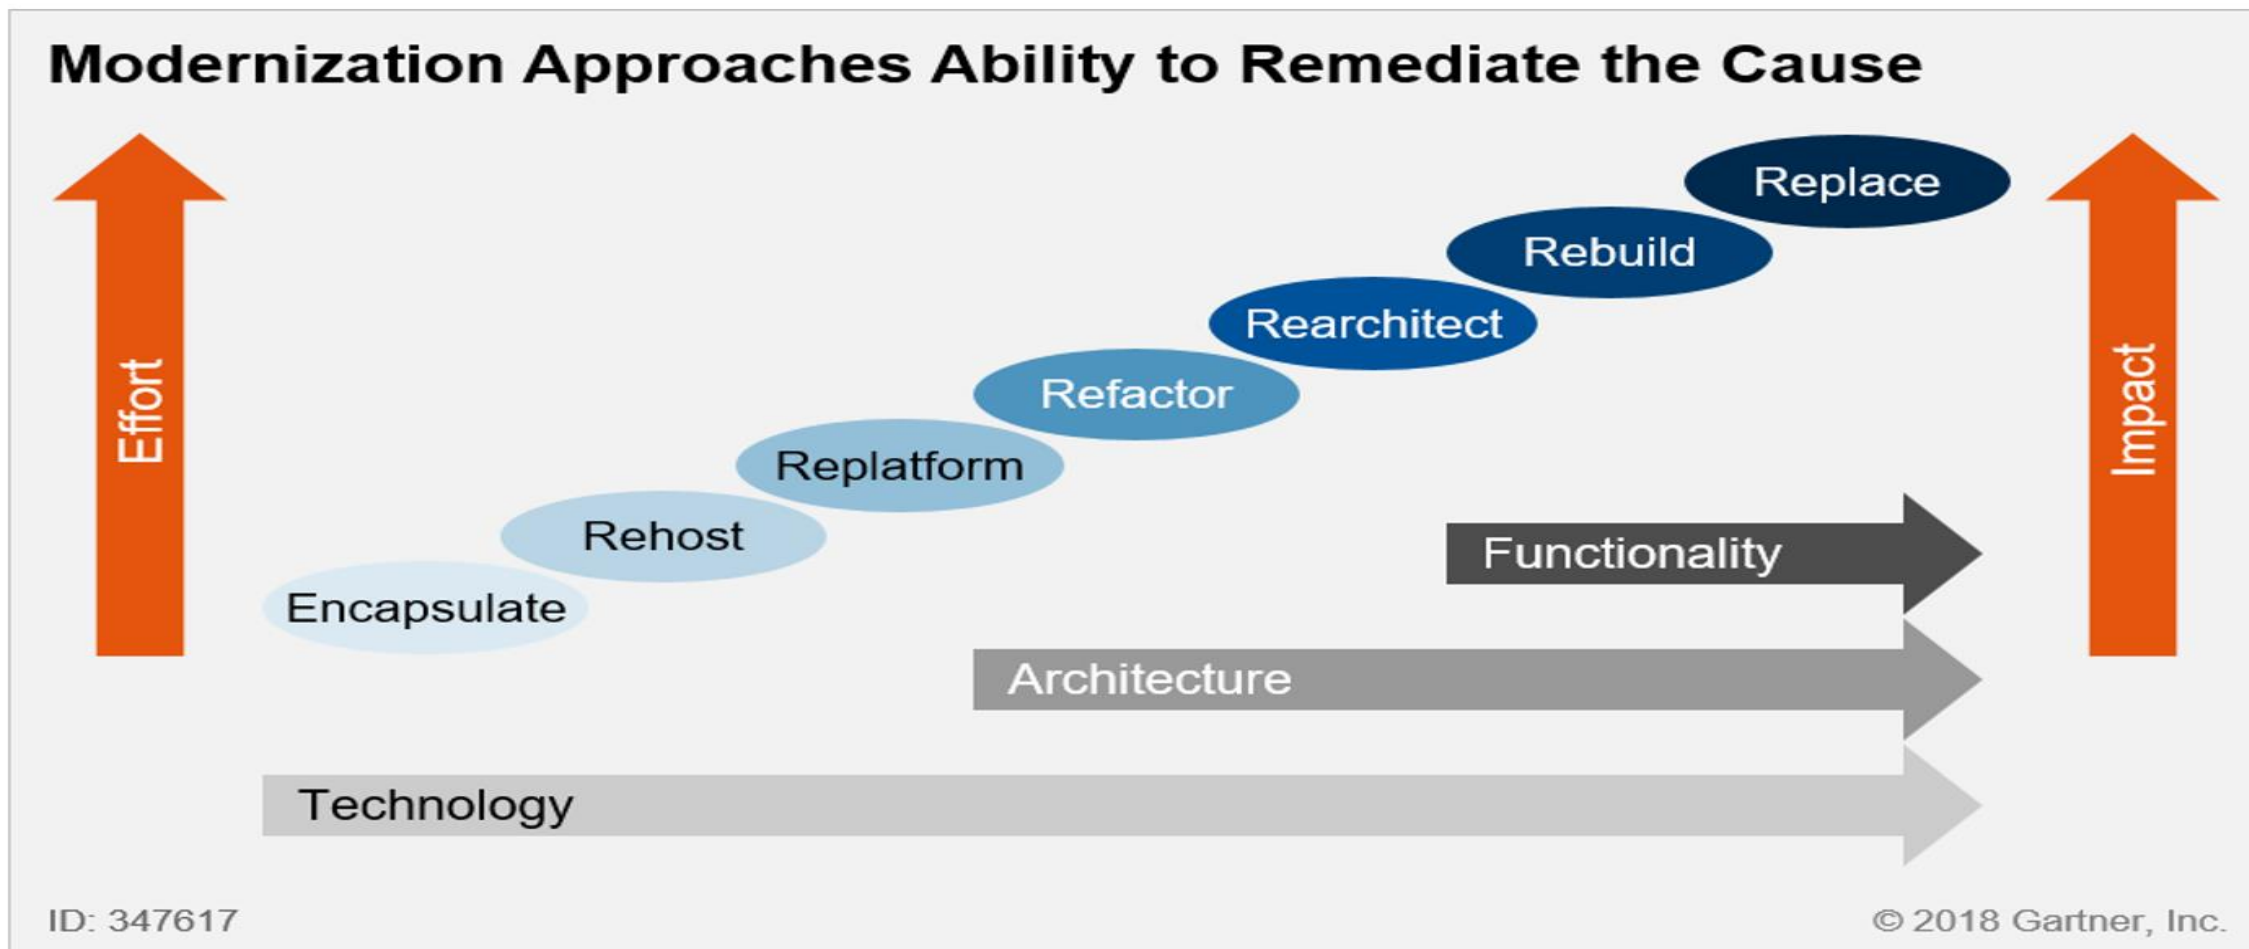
Modernization Approaches Ability to Remediate the Cause

Effort

Replace

Rebuild

Rearchitect

Refactor

Replatform

Rehost

Encapsulate

Impact

Functionality

Architecture

Technology

ID: 347617

© 2018 Gartner, Inc.